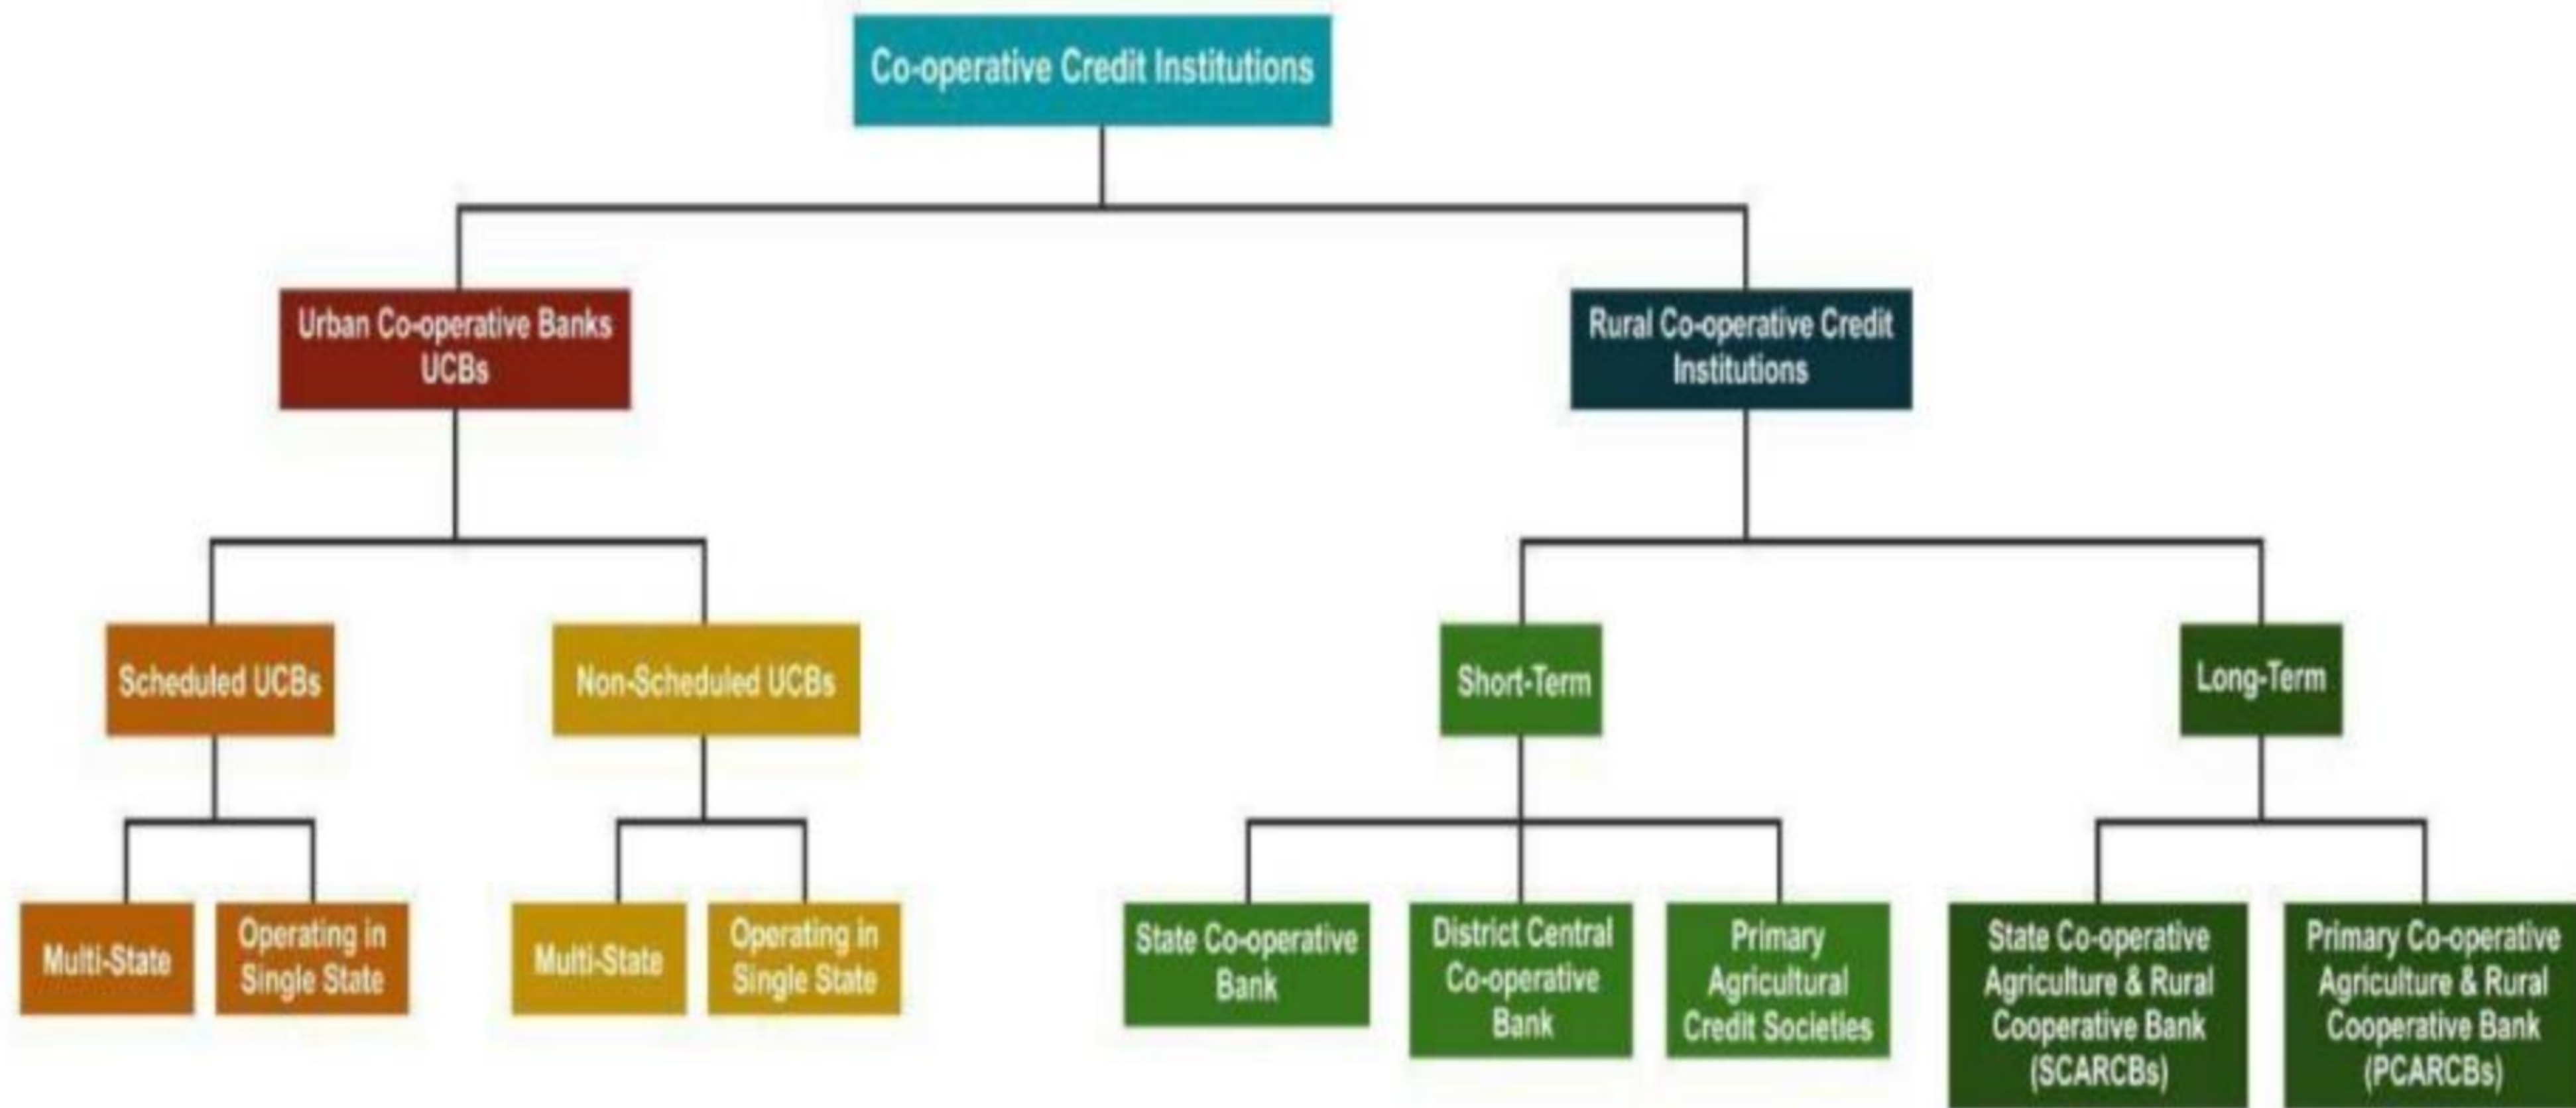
Co-operative Credit Institutions

Urban Co-operative Banks UCBs

Rural Co-operative Credit Institutions

Scheduled UCBs

Non-Scheduled UCBs

Short-Term

Long-Term

Multi-State

Operating in Single State

Multi-State

Operating in Single State

State Co-operative Bank

District Central Co-operative Bank

Primary Agricultural Credit Societies

State Co-operative Agriculture & Rural Cooperative Bank (SCARCBs)

Primary Co-operative Agriculture & Rural Cooperative Bank (PCARCBs)